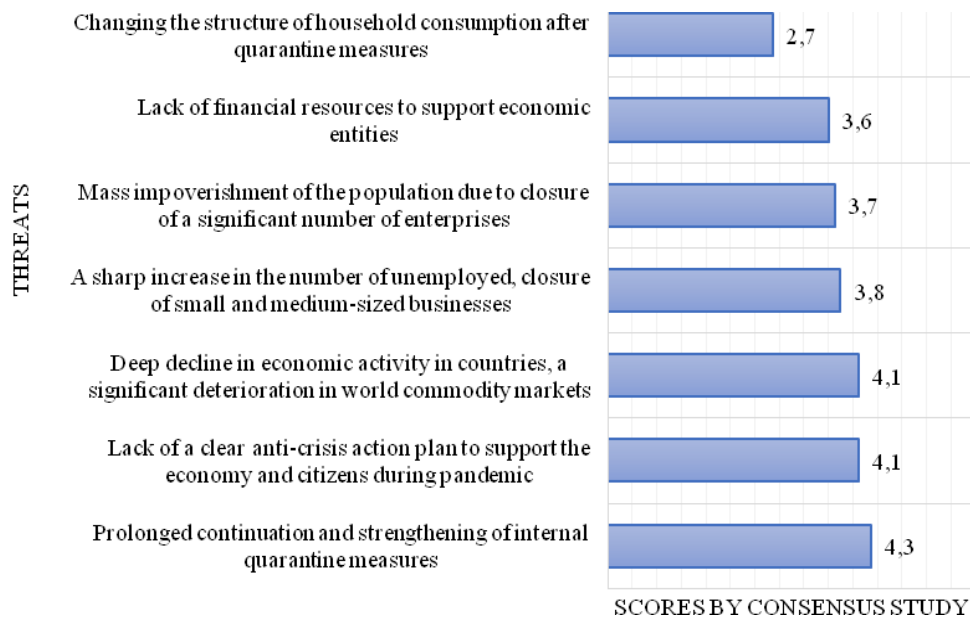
THREATS

Changing the structure of household consumption after quarantine measures 2,7

Lack of financial resources to support economic entities 3,6

Mass impoverishment of the population due to closure of a significant number of enterprises 3,7

A sharp increase in the number of unemployed, closure of small and medium-sized businesses 3,8

Deep decline in economic activity in countries, a significant deterioration in world commodity markets 4,1

Lack of a clear anti-crisis action plan to support the economy and citizens during pandemic 4,1

Prolonged continuation and strengthening of internal quarantine measures 4,3

SCORES BY CONSENSUS STUDY